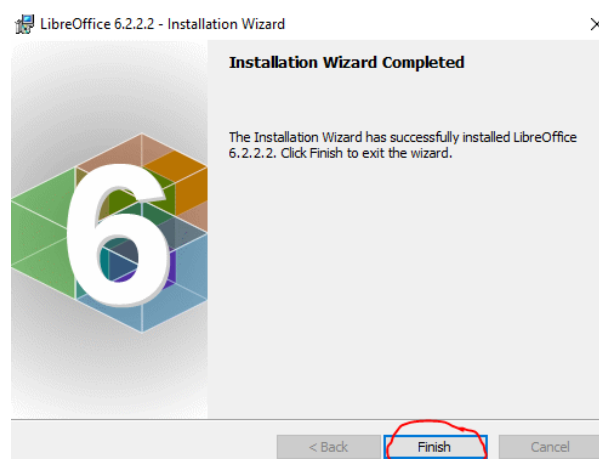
LibreOffice 6.2.2.2 - Installation Wizard

Installation Wizard Completed

The Installation Wizard has successfully installed LibreOffice 6.2.2.2. Click Finish to exit the wizard.

6

< Back
Finish
Cancel